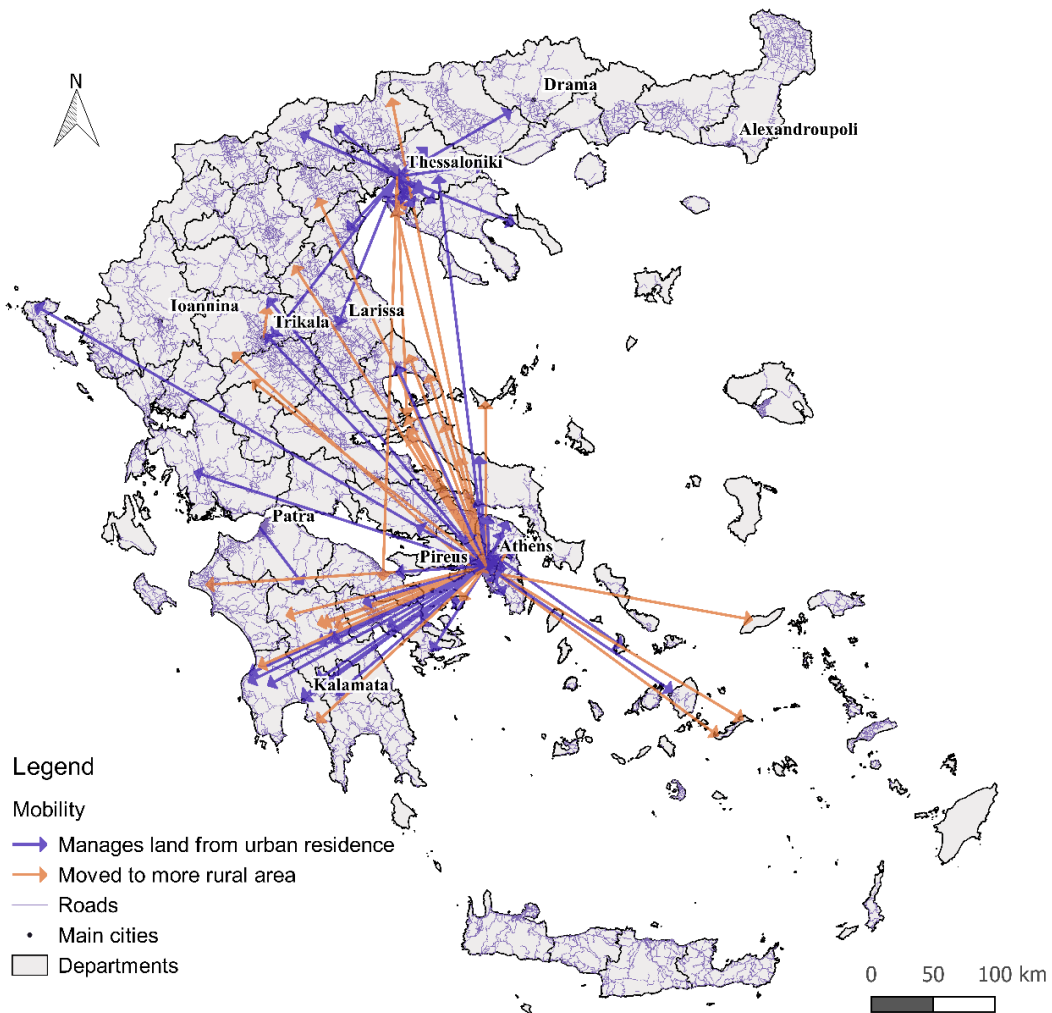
N

Drama

Alexandroupoli

Thessaloniki

Ioannina

Trikala

Larissa

Patra

Pireus

Athens

Kalamata

Legend

Mobility

Manages land from urban residence

Moved to more rural area

Roads

Main cities

Departments

0 50 100 km